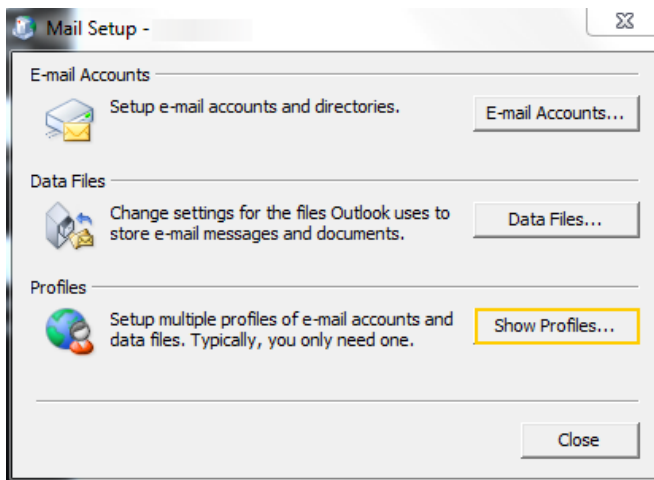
Mail Setup -

E-mail Accounts

Setup e-mail accounts and directories.

E-mail Accounts...

Data Files

Change settings for the files Outlook uses to store e-mail messages and documents.

Data Files...

Profiles

Setup multiple profiles of e-mail accounts and data files. Typically, you only need one.

Show Profiles...

Close